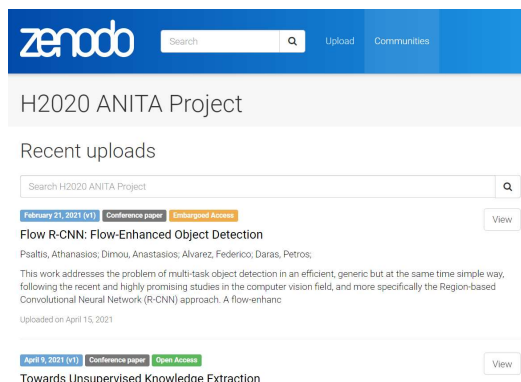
zenodo

Search

Upload Communities

H2020 ANITA Project

Recent uploads

Search H2020 ANITA Project

February 21, 2021 (v1) Conference paper Embargoed Access

View

Flow R-CNN: Flow-Enhanced Object Detection

Psaltis, Athanasios; Dimou, Anastasios; Alvarez, Federico; Daras, Petros;

This work addresses the problem of multi-task object detection in an efficient, generic but at the same time simple way, following the recent and highly promising studies in the computer vision field, and more specifically the Region-based Convolutional Neural Network (R-CNN) approach. A flow-enhanc

Uploaded on April 15, 2021

April 9, 2021 (v1) Conference paper Open Access

View

Towards Unsupervised Knowledge Extraction